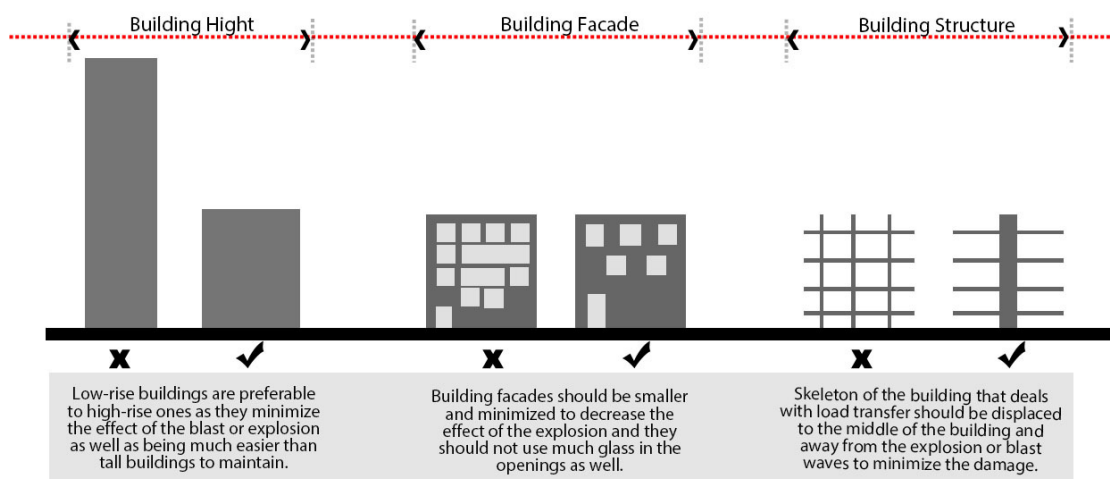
Building Hight

Building Facade

Building Structure

x ✓

x ✓

x ✓

Low-rise buildings are preferable to high-rise ones as they minimize the effect of the blast or explosion as well as being much easier than tall buildings to maintain.

Building facades should be smaller and minimized to decrease the effect of the explosion and they should not use much glass in the openings as well.

Skeleton of the building that deals with load transfer should be displaced to the middle of the building and away from the explosion or blast waves to minimize the damage.